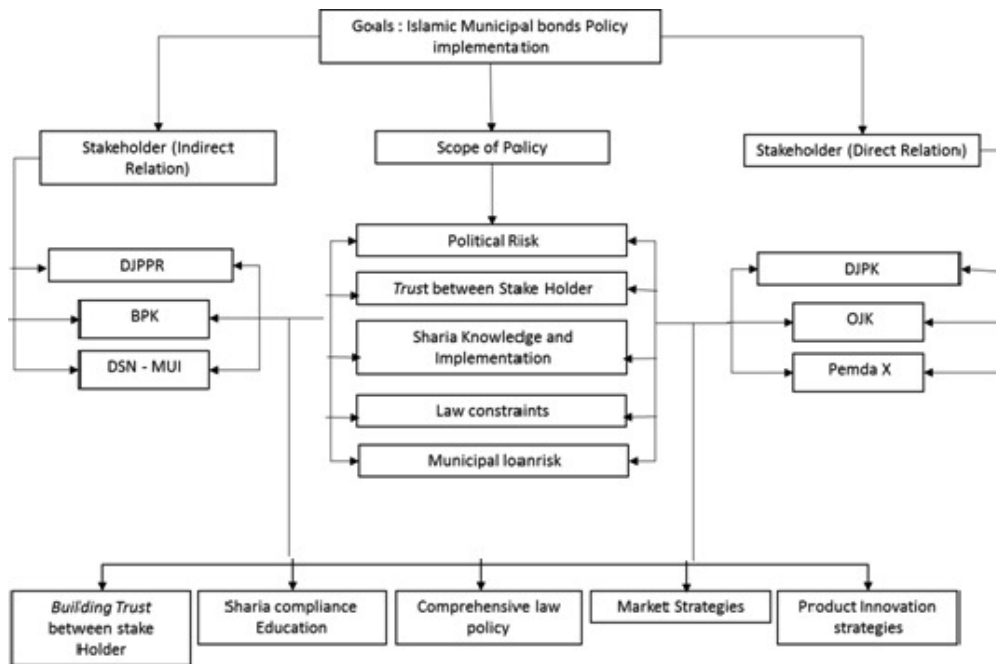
Goals : Islamic Municipal bonds Policy implementation

Stakeholder (Indirect Relation)

Scope of Policy

Stakeholder (Direct Relation)

DJPPR

BPK

DSN - MUI

Political Riisk

Trust between Stake Holder

Sharia Knowledge and Implementation

Law constraints

Municipal loanrisk

DJPK

OJK

Pemda X

Building Trust between stake Holder

Sharia compliance Education

Comprehensive law policy

Market Strategies

Product Innovation strategies